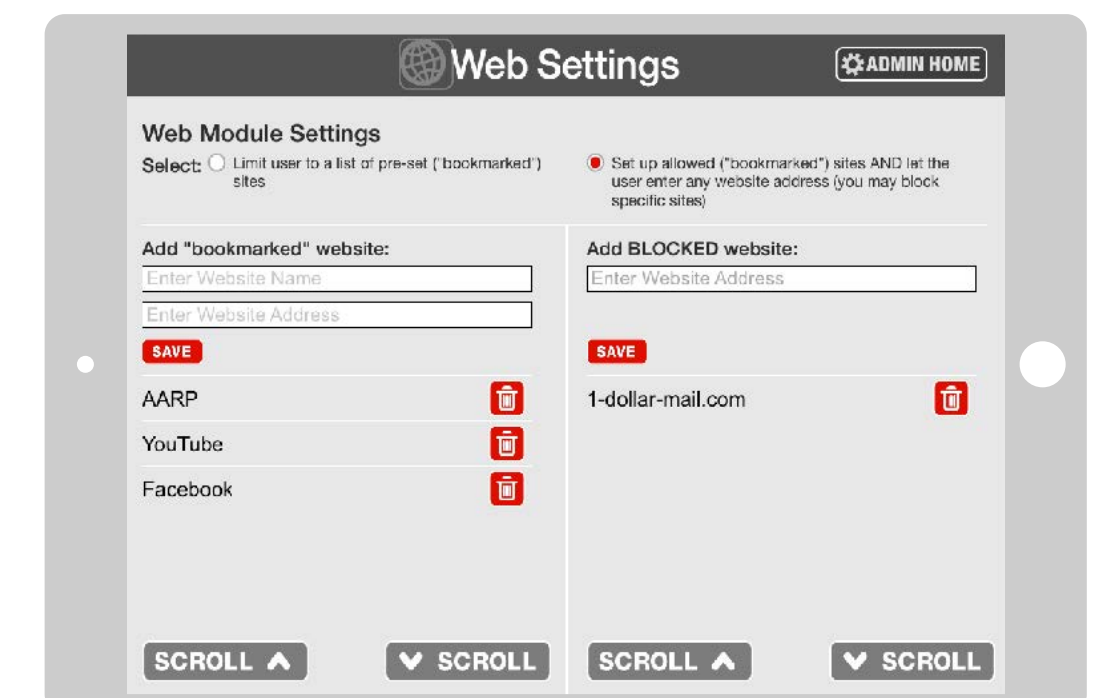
Web Settings

ADMIN HOME

Web Module Settings

Select: Limit user to a list of pre-set ("bookmarked") sites

Set up allowed ("bookmarked") sites AND let the user enter any website address (you may block specific sites)

Add "bookmarked" website:

Enter Website Name

Enter Website Address

SAVE

AARP

YouTube

Facebook

Add BLOCKED website:

Enter Website Address

SAVE

1-dollar-mail.com

SCROLL

SCROLL

SCROLL

SCROLL